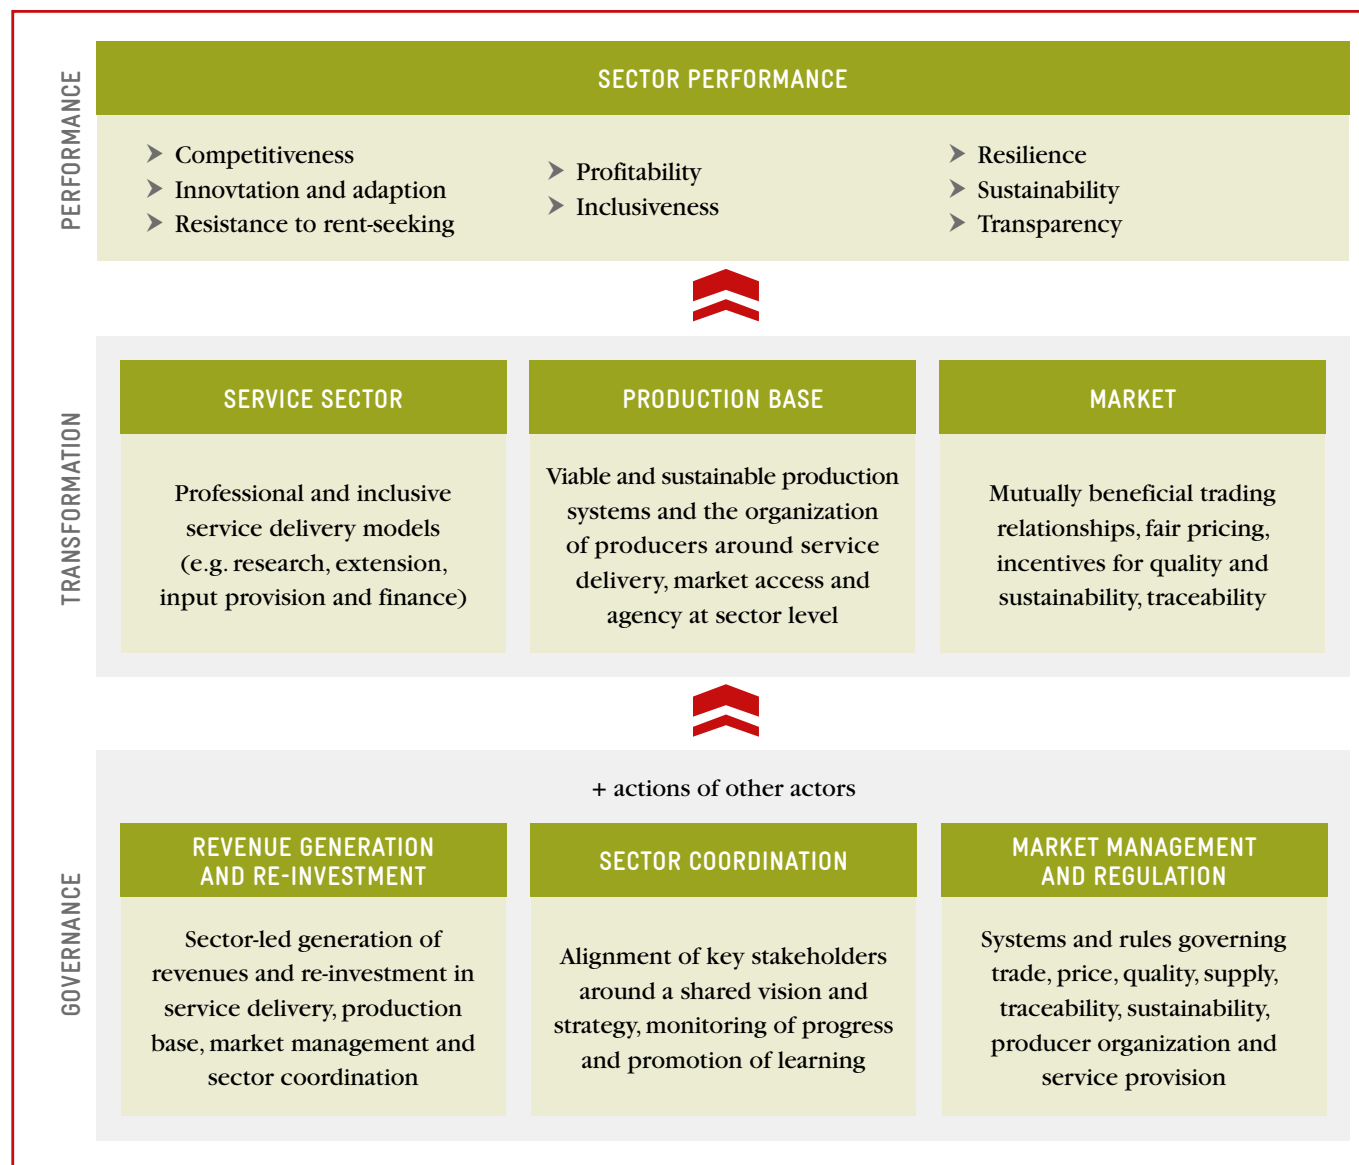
PERFORMANCE

SECTOR PERFORMANCE

Competitiveness
Innovtation and adaption
Resistance to rent-seeking

Profitability
Inclusiveness

Resilience
Sustainability
Transparency

TRANSFORMATION

SERVICE SECTOR

Professional and inclusive service delivery models (e.g. research, extension, input provision and finance)

PRODUCTION BASE

Viable and sustainable production systems and the organization of producers around service delivery, market access and agency at sector level

MARKET

Mutually beneficial trading relationships, fair pricing, incentives for quality and sustainability, traceability

GOVERNANCE

+ actions of other actors

REVENUE GENERATION AND RE-INVESTMENT

Sector-led generation of revenues and re-investment in service delivery, production base, market management and sector coordination

SECTOR COORDINATION

Alignment of key stakeholders around a shared vision and strategy, monitoring of progress and promotion of learning

MARKET MANAGEMENT AND REGULATION

Systems and rules governing trade, price, quality, supply, traceability, sustainability, producer organization and service provision